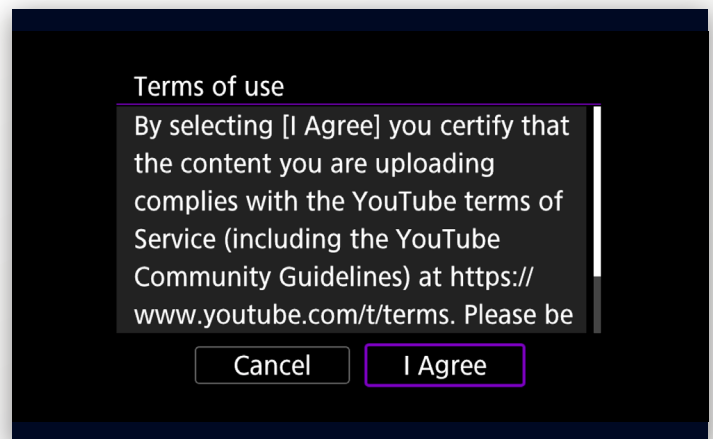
Terms of use

By selecting [I Agree] you certify that the content you are uploading complies with the YouTube terms of Service (including the YouTube Community Guidelines) at https://www.youtube.com/t/terms. Please be

Cancel

I Agree